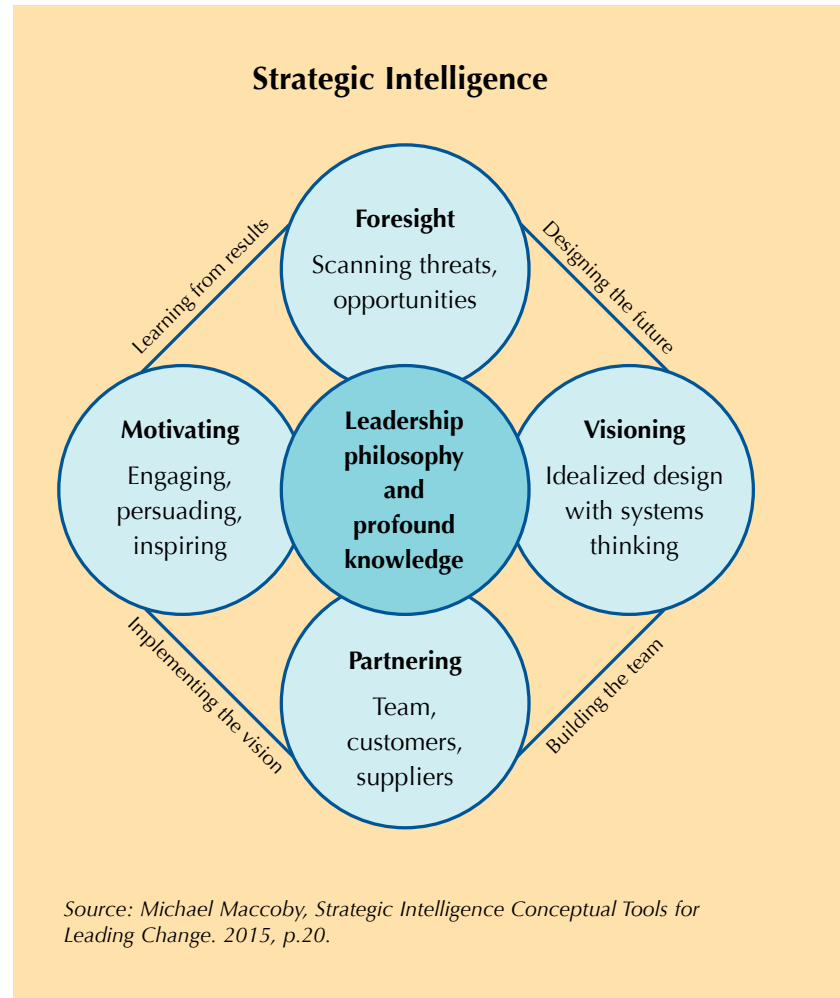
Strategic Intelligence

Foresight
Scanning threats, opportunities

Learning from results

Designing the future

Motivating
Engaging, persuading, inspiring

Leadership philosophy and profound knowledge

Visioning
Idealized design with systems thinking

Implementing the vision

Building the team

Partnering
Team, customers, suppliers

Source: Michael Maccoby, Strategic Intelligence Conceptual Tools for Leading Change. 2015, p.20.